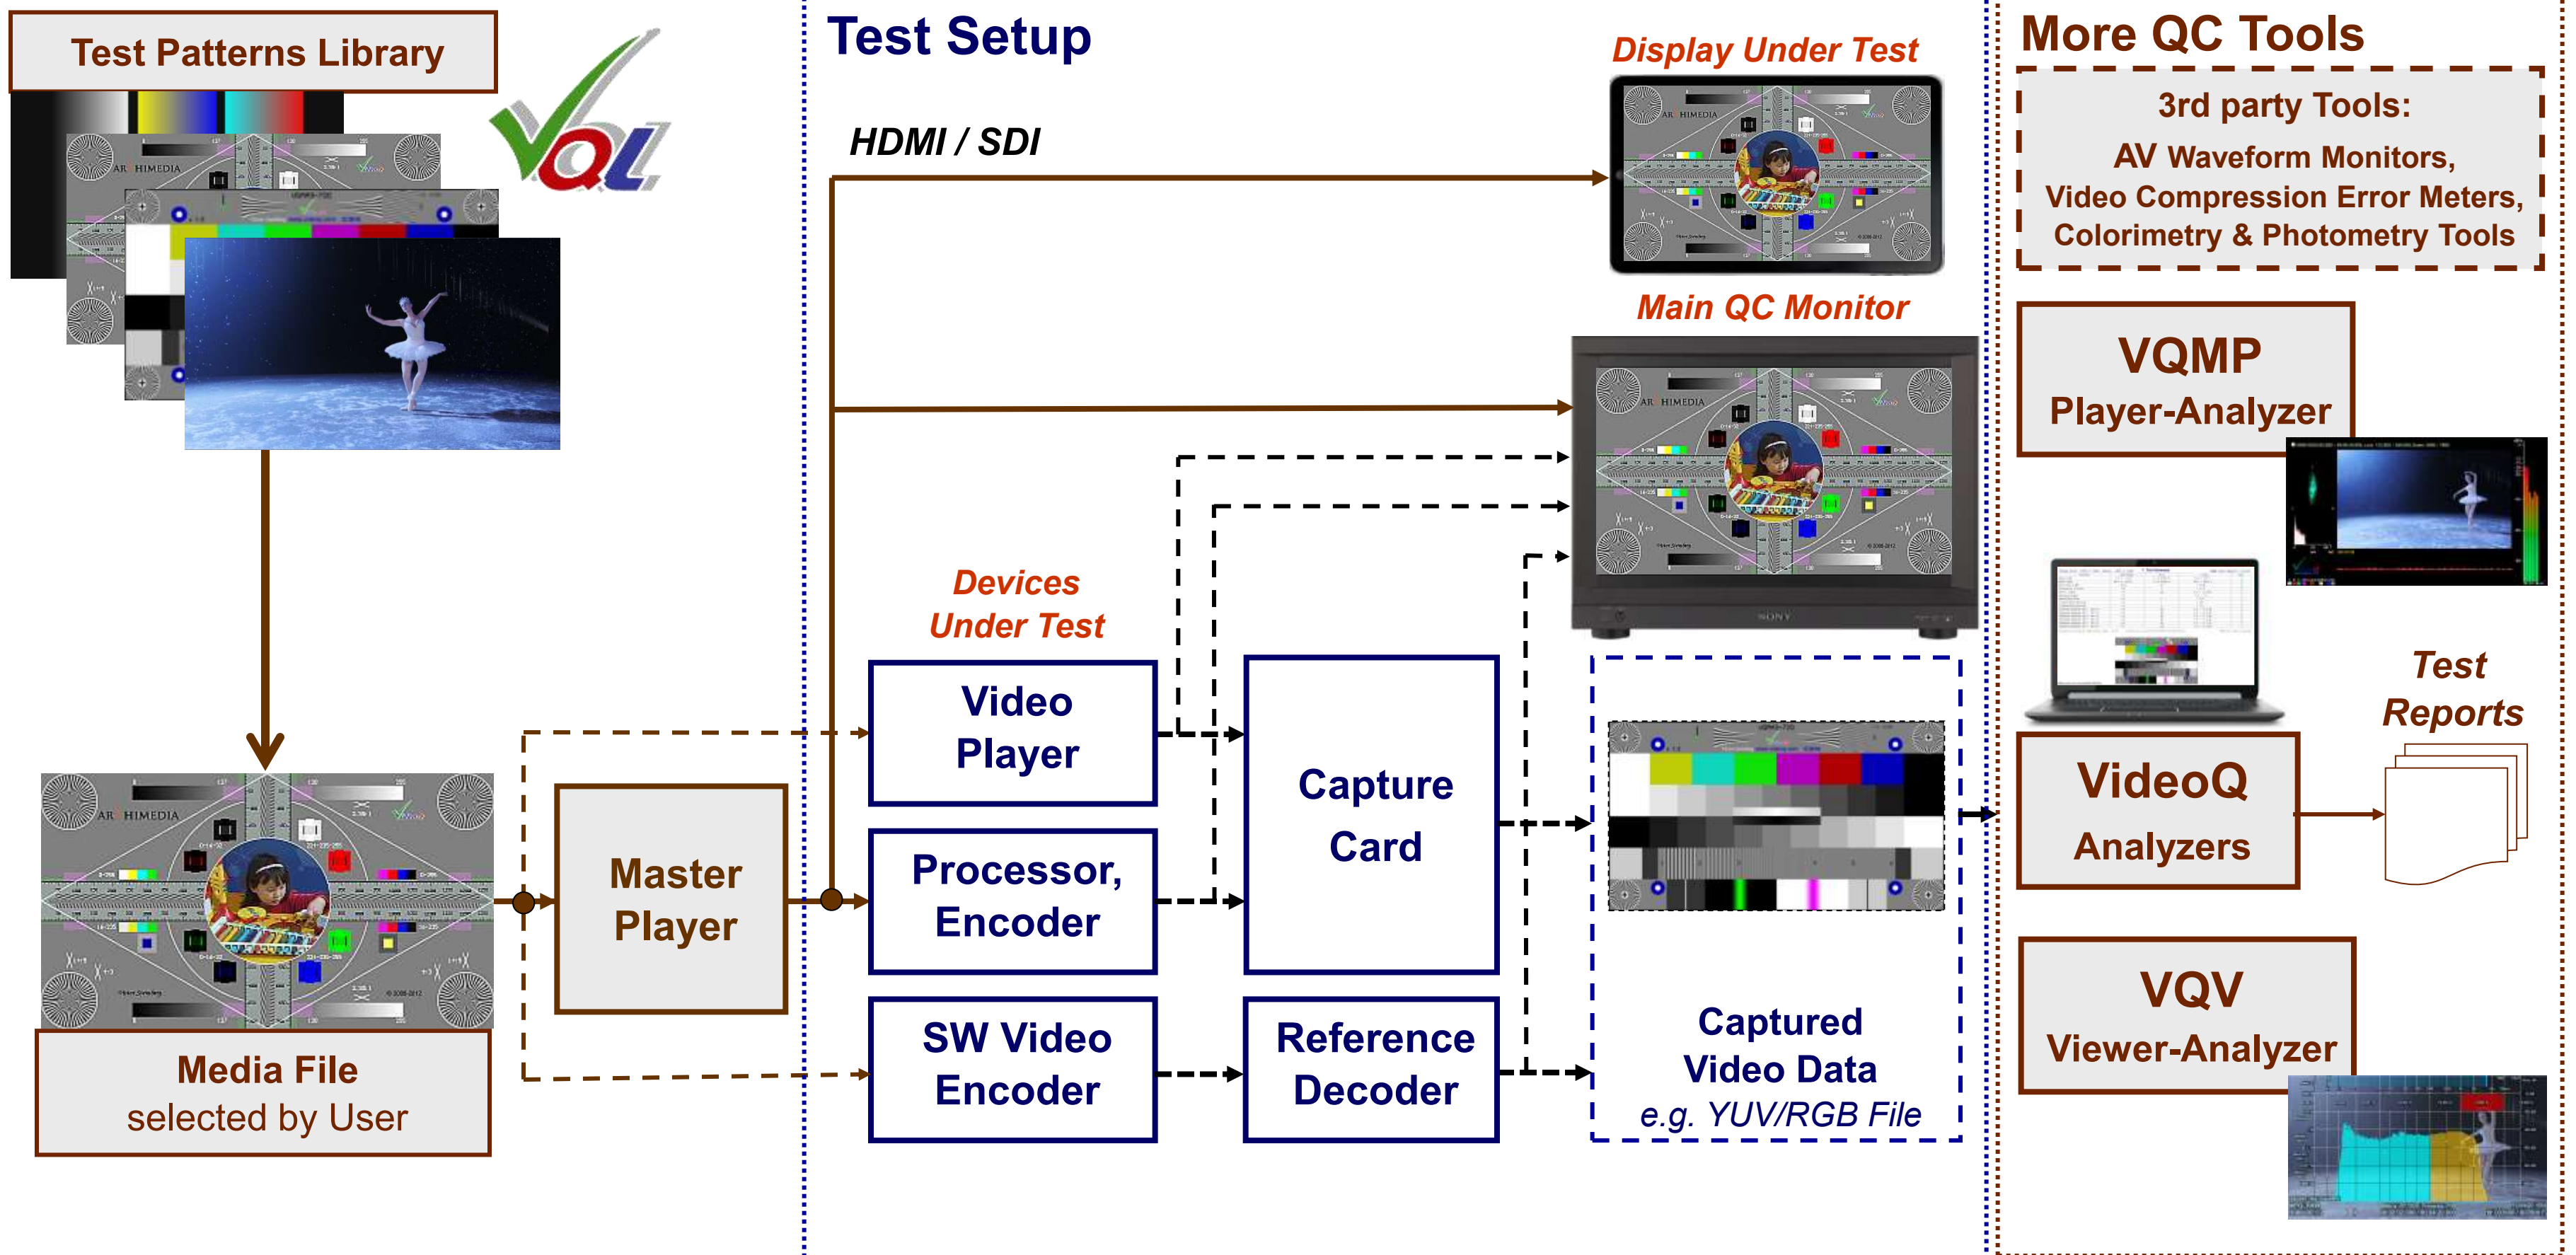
Test Patterns Library

Media File
selected by User

Master Player

Test Setup

HDMI / SDI

Display Under Test

Main QC Monitor

Devices Under Test

Video Player

Processor, Encoder

SW Video Encoder

Capture Card

Reference Decoder

Captured Video Data
e.g. YUV/RGB File

More QC Tools

3rd party Tools:
AV Waveform Monitors,
Video Compression Error Meters,
Colorimetry & Photometry Tools

VQMP
Player-Analyzer

VideoQ
Analyzers

Test Reports

VQV
Viewer-Analyzer